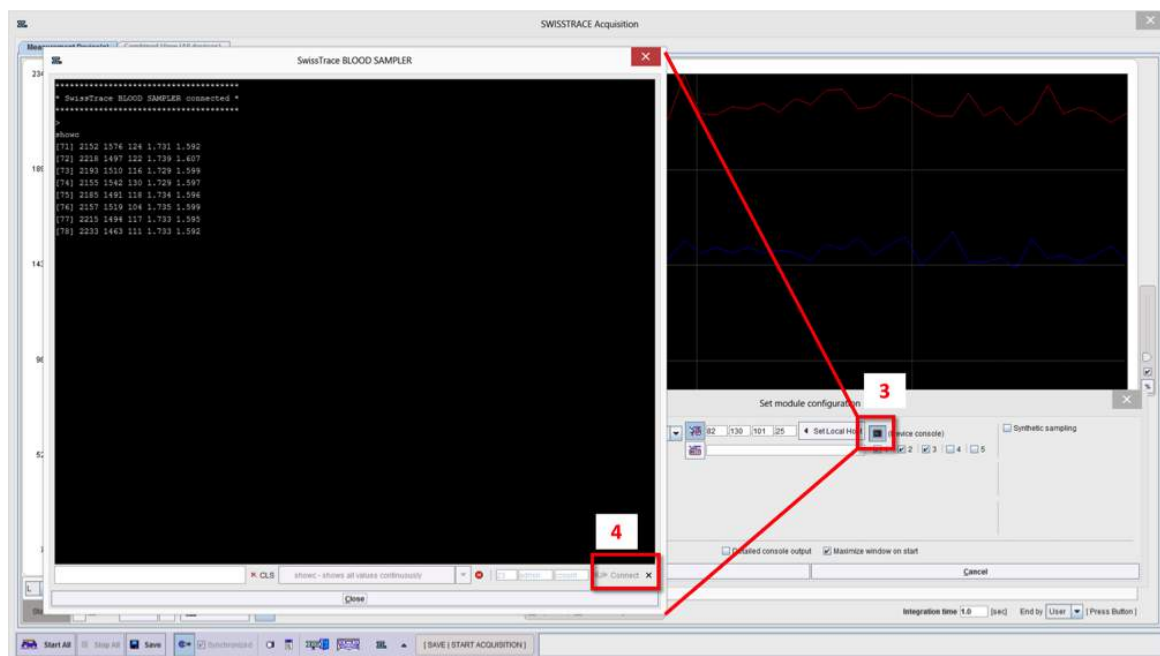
SWISSTRACE Acquisition

SwissTrace BLOOD SAMPLER

****************************************
* SwissTrace BLOOD SAMPLER connected *
****************************************
>
showc
[71] 2152 1576 124 1.731 1.592
[72] 2218 1497 122 1.739 1.607
[73] 2193 1510 116 1.729 1.599
[74] 2155 1542 130 1.729 1.597
[75] 2185 1491 118 1.734 1.596
[76] 2157 1519 104 1.735 1.599
[77] 2215 1494 117 1.733 1.595
[78] 2233 1463 111 1.733 1.592

CLS
showc - shows all values continuously
Connect
Close

4

3

Set module configuration
82 130 101 25
Set Local Host
(Device console)
2 3 4 5
Synthetic sampling
Detailed console output
Maximize window on start
Cancel

Integration time 1.0 [sec] End by User [Press Button]

Start All
Stop All
Save
Synchronized
[ SAVE | START ACQUISITION ]